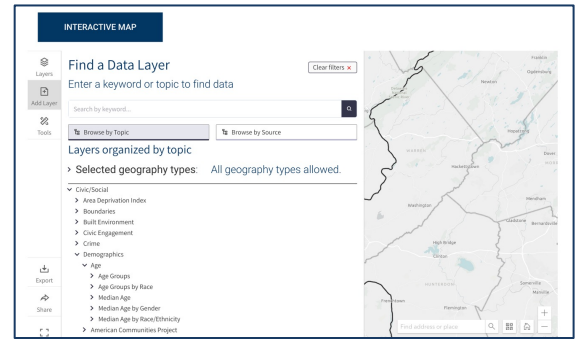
INTERACTIVE MAP

Layers
Add Layer
Tools

Find a Data Layer
Clear filters ×
Enter a keyword or topic to find data

Search by keyword...

Browse by Topic
Browse by Source

Layers organized by topic

> Selected geography types: All geography types allowed.

Civic/Social
> Area Deprivation Index
> Boundaries
> Built Environment
> Civic Engagement
> Crime
Demographics
Age
> Age Groups
> Age Groups by Race
> Median Age
> Median Age by Gender
> Median Age by Race/Ethnicity
> American Communities Project

Export
Share

Franklin
Ogdensburg
Newton
Warren
Hackettstown
Dover
Washington
Mendham
Califon
High Bridge
Hunterdon
Flemington
Frenchtown
Somerville
Manville
Bernardsville

Find address or place